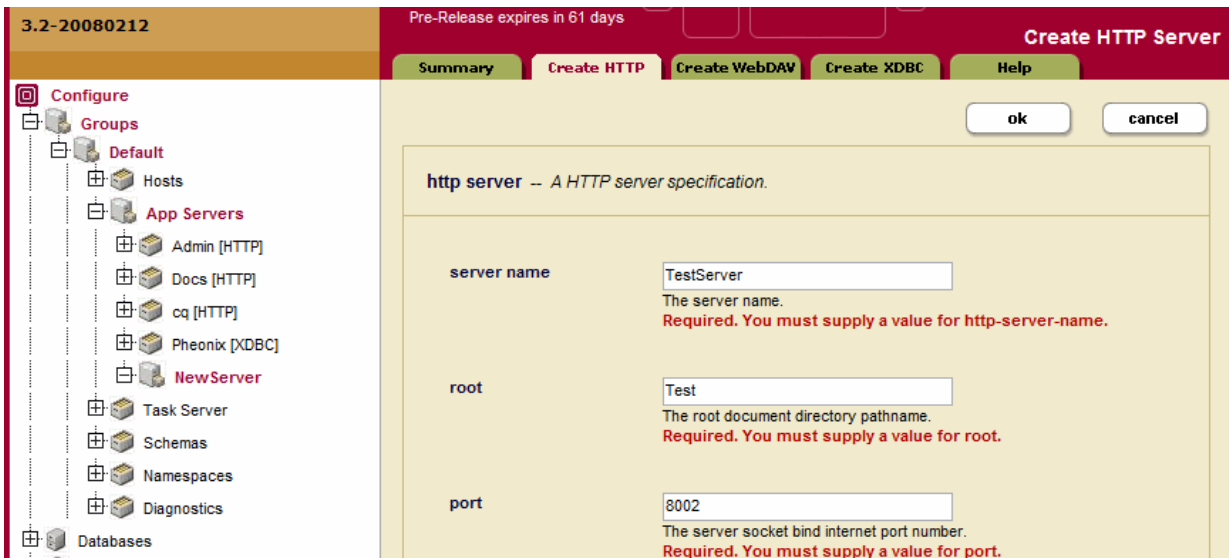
3.2-20080212

Pre-Release expires in 61 days

Create HTTP Server

Summary | Create HTTP | Create WebDAV | Create XDBC | Help

Configure
Groups
Default
Hosts
App Servers
Admin [HTTP]
Docs [HTTP]
cq [HTTP]
Pheonix [XDBC]
NewServer
Task Server
Schemas
Namespaces
Diagnostics
Databases

ok
cancel

http server -- A HTTP server specification.

server name
TestServer
The server name.
Required. You must supply a value for http-server-name.

root
Test
The root document directory pathname.
Required. You must supply a value for root.

port
8002
The server socket bind internet port number.
Required. You must supply a value for port.